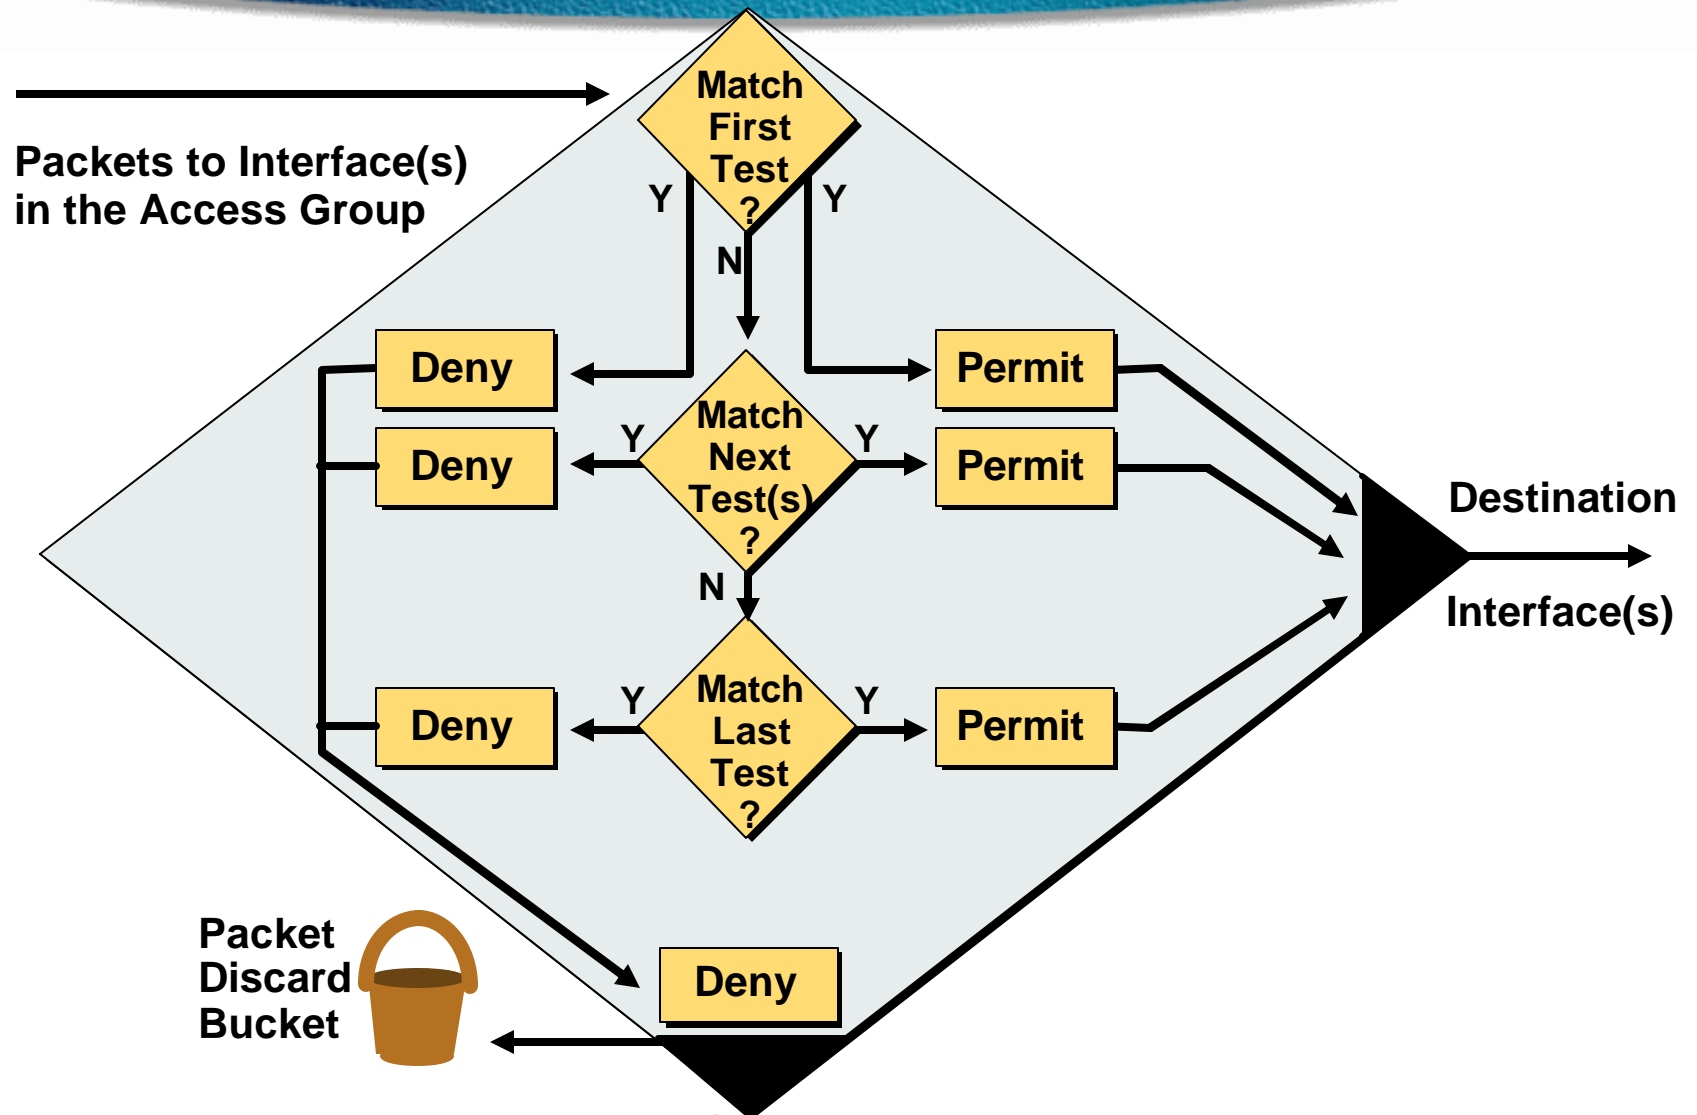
Packets to Interface(s) in the Access Group

Match First Test ?

Y

Y

N

Deny

Permit

Deny

Y

Match Next Test(s) ?

Y

Permit

N

Deny

Y

Match Last Test ?

Y

Permit

Destination

Interface(s)

Packet Discard Bucket

Deny